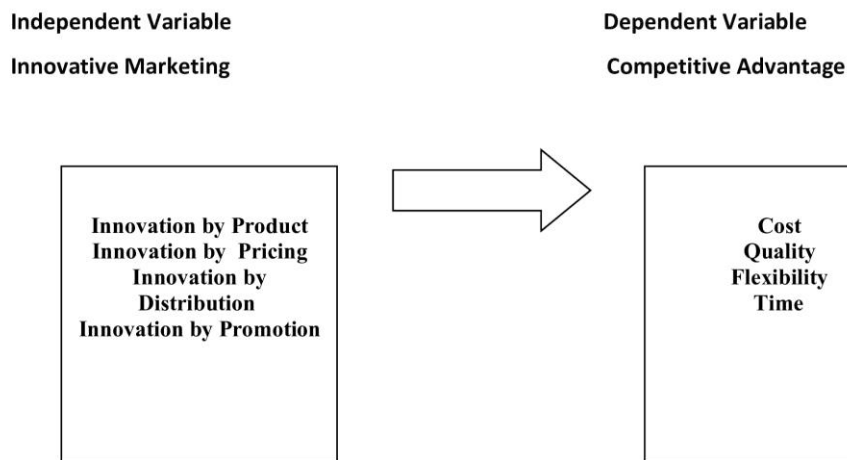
Independent Variable

Innovative Marketing

Dependent Variable

Competitive Advantage

Innovation by Product
Innovation by Pricing
Innovation by Distribution
Innovation by Promotion

Cost
Quality
Flexibility
Time